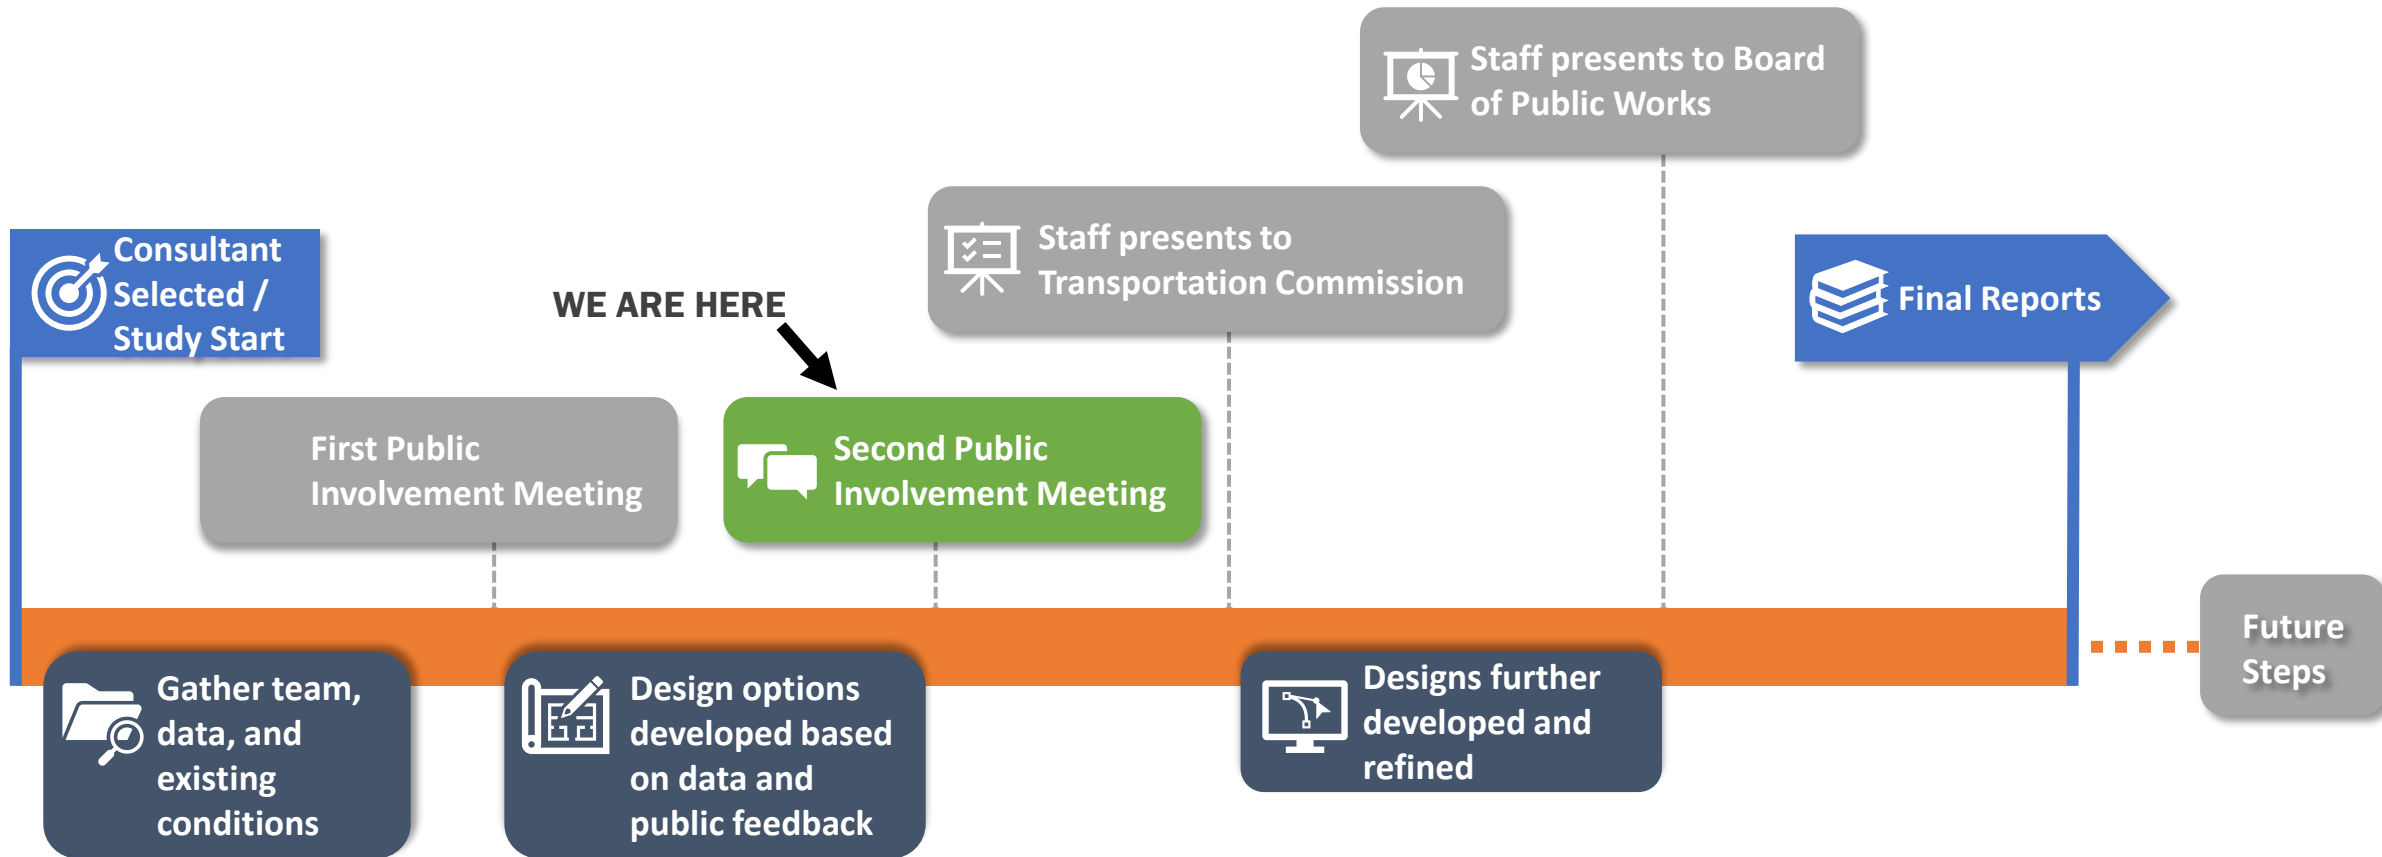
Staff presents to Board of Public Works

Staff presents to Transportation Commission

Consultant Selected / Study Start

WE ARE HERE

Final Reports

First Public Involvement Meeting

Second Public Involvement Meeting

Future Steps

Gather team, data, and existing conditions

Design options developed based on data and public feedback

Designs further developed and refined